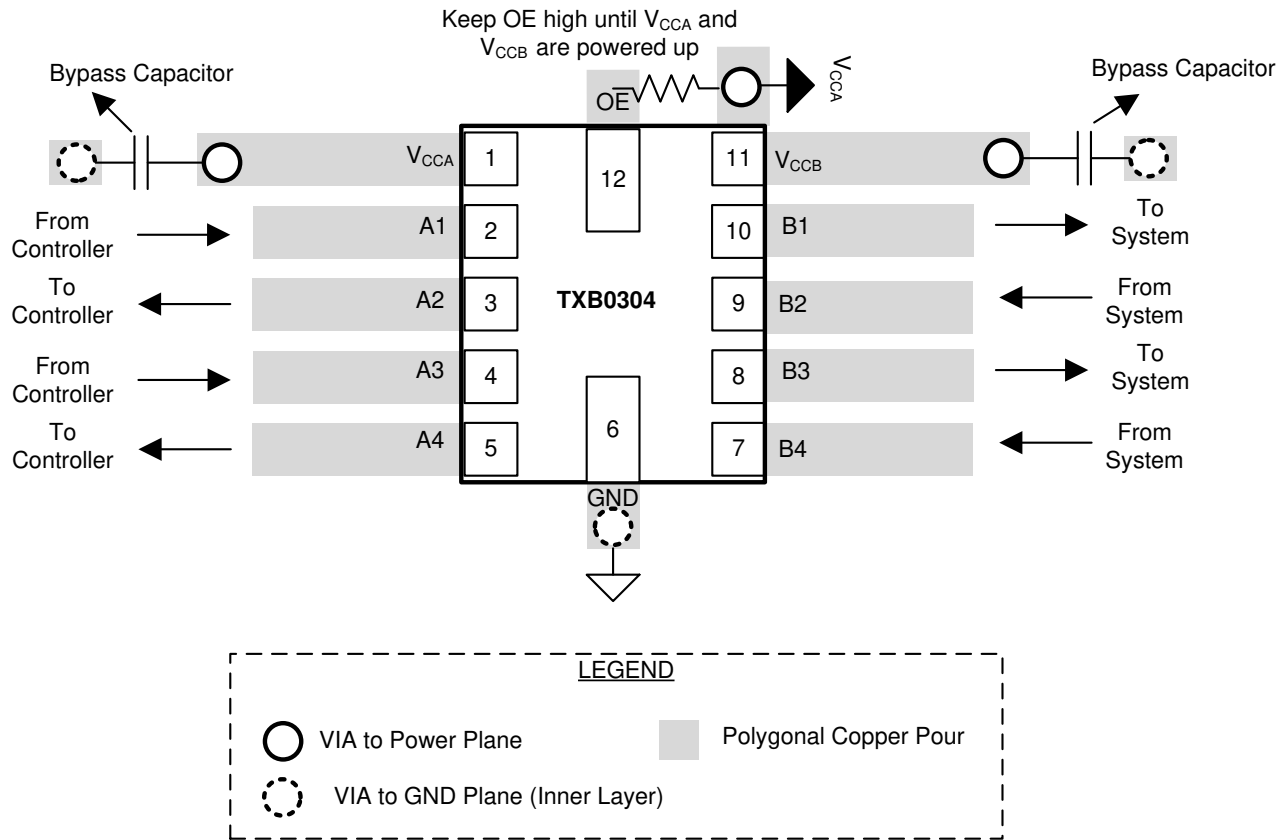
Keep OE high until $V_{CCA}$ and $V_{CCB}$ are powered up

Bypass Capacitor

$\overline{OE}$

$V_{CCA}$

Bypass Capacitor

$V_{CCA}$ 1

12

11 $V_{CCB}$

From Controller

A1 2

10 B1

To System

To Controller

A2 3

TXB0304

9 B2

From System

From Controller

A3 4

8 B3

To System

To Controller

A4 5

6

7 B4

From System

GND

LEGEND

VIA to Power Plane

Polygonal Copper Pour

VIA to GND Plane (Inner Layer)